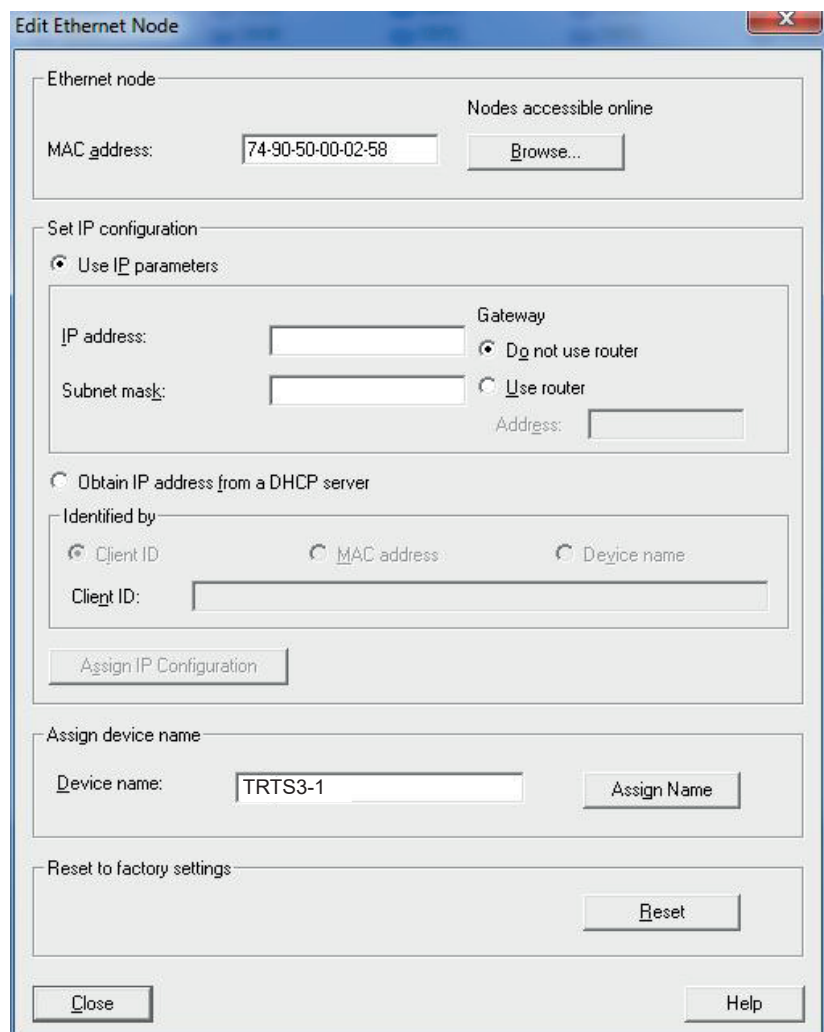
Edit Ethernet Node

Ethernet node

Nodes accessible online

MAC address: 74-90-50-00-02-58 Browse...

Set IP configuration

Use IP parameters

Gateway

IP address:

Do not use router

Subnet mask:

Use router

Address:

Obtain IP address from a DHCP server

Identified by

Client ID

MAC address

Device name

Client ID:

Assign IP Configuration

Assign device name

Device name: TRTS3-1

Assign Name

Reset to factory settings

Reset

Close

Help